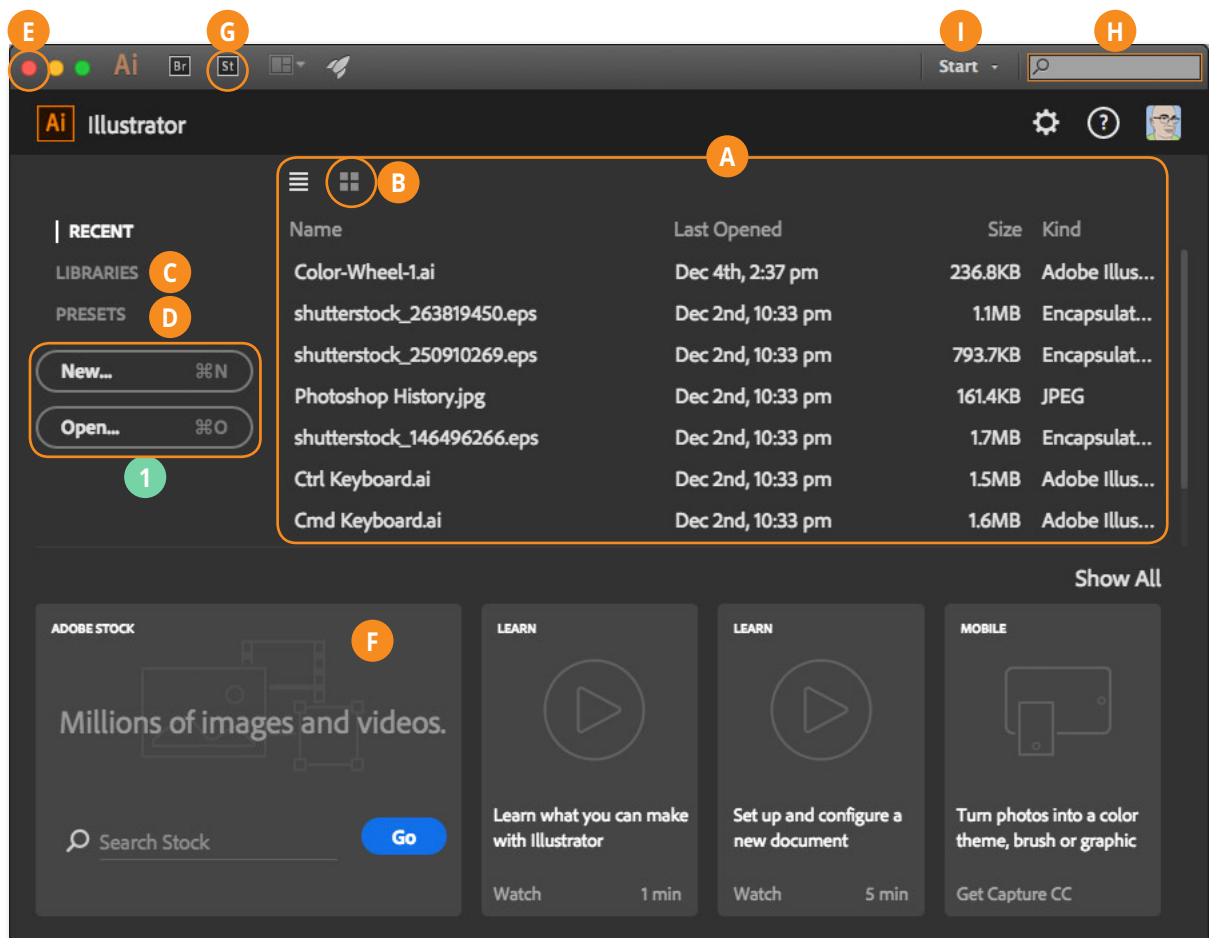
E G I H

Ai Br St

Start

Ai Illustrator

A

B

RECENT

LIBRARIES C

PRESETS D

New... ⌘N

Open... ⌘O

1

| Name | Last Opened | Size | Kind |
|---|---|---|---|
| Color-Wheel-1.ai | Dec 4th, 2:37 pm | 236.8KB | Adobe Illus... |
| shutterstock_263819450.eps | Dec 2nd, 10:33 pm | 1.1MB | Encapsulat... |
| shutterstock_250910269.eps | Dec 2nd, 10:33 pm | 793.7KB | Encapsulat... |
| Photoshop History.jpg | Dec 2nd, 10:33 pm | 161.4KB | JPEG |
| shutterstock_146496266.eps | Dec 2nd, 10:33 pm | 1.7MB | Encapsulat... |
| Ctrl Keyboard.ai | Dec 2nd, 10:33 pm | 1.5MB | Adobe Illus... |
| Cmd Keyboard.ai | Dec 2nd, 10:33 pm | 1.6MB | Adobe Illus... |

Show All

ADOBE STOCK

F

Millions of images and videos.

Search Stock

Go

LEARN

Learn what you can make with Illustrator

Watch 1 min

LEARN

Set up and configure a new document

Watch 5 min

MOBILE

Turn photos into a color theme, brush or graphic

Get Capture CC